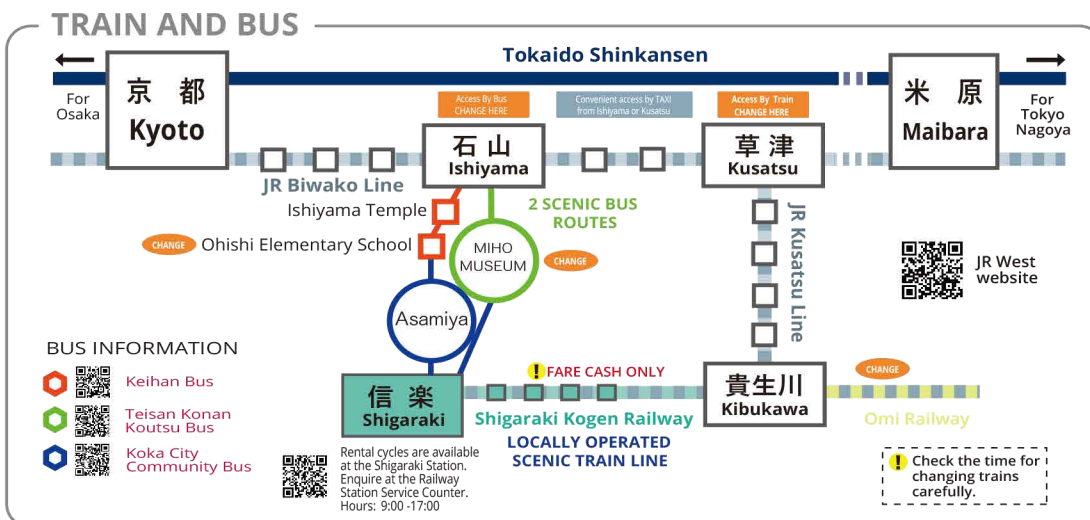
TRAIN AND BUS

Tokaido Shinkansen

For Osaka

京 都
Kyoto

米 原
Maibara

For Tokyo Nagoya

Access By Bus CHANGE HERE

Convenient access by TAXI from Ishiyama or Kusatsu

Access By Train CHANGE HERE

石 山
Ishiyama

草 津
Kusatsu

JR Biwako Line

Ishiyama Temple

2 SCENIC BUS ROUTES

CHANGE Ohishi Elementary School

MIHO MUSEUM

CHANGE

JR Kusatsu Line

JR West website

Asamiya

BUS INFORMATION

Keihan Bus

Teisan Konan Koutsu Bus

Koka City Community Bus

! FARE CASH ONLY

信 楽
Shigaraki

貴生川
Kibukawa

CHANGE

Shigaraki Kogen Railway

Omi Railway

LOCALLY OPERATED SCENIC TRAIN LINE

Rental cycles are available at the Shigaraki Station. Enquire at the Railway Station Service Counter. Hours: 9:00 -17:00

! Check the time for changing trains carefully.